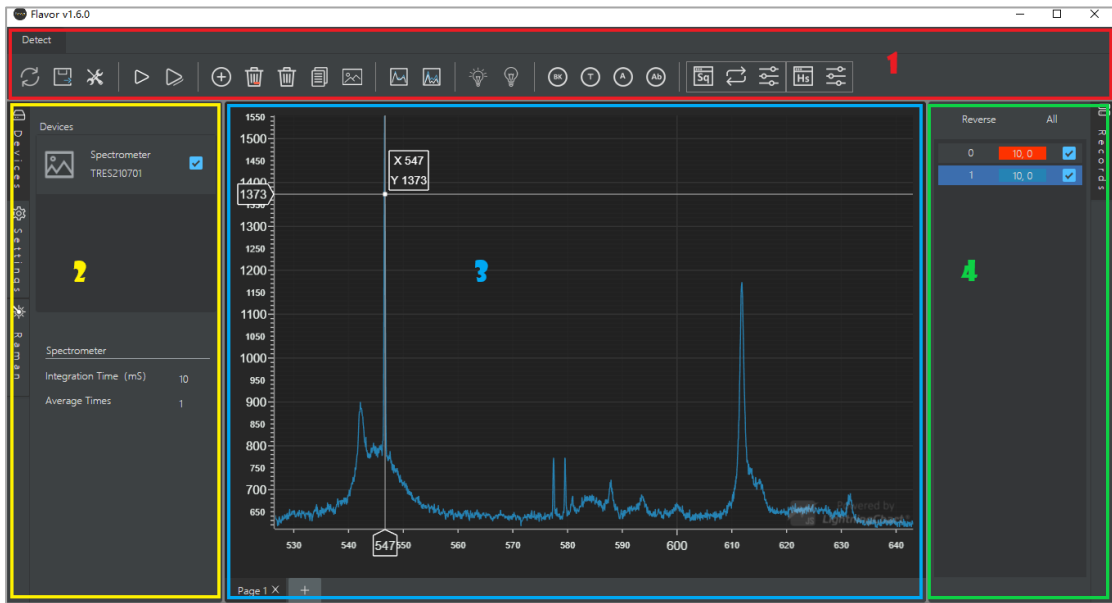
Flavor v1.6.0

Detect

1

Devices
Settings
Raman

Devices

Spectrometer
TRES210701

2

Spectrometer
Integration Time (mS) 10
Average Times 1

1550
1500
1450
1400
1373
1300
1250
1200
1150
1100
1050
1000
950
900
850
800
750
700
650

X 547
Y 1373

3

Powered by
LightningChart

530 540 547 550 560 570 580 590 600 610 620 630 640

Page 1 ×  +

Reverse All

| | | |
|---|---|---|
| 0 | 10, 0 | ✓ |
| 1 | 10, 0 | ✓ |

4

Records